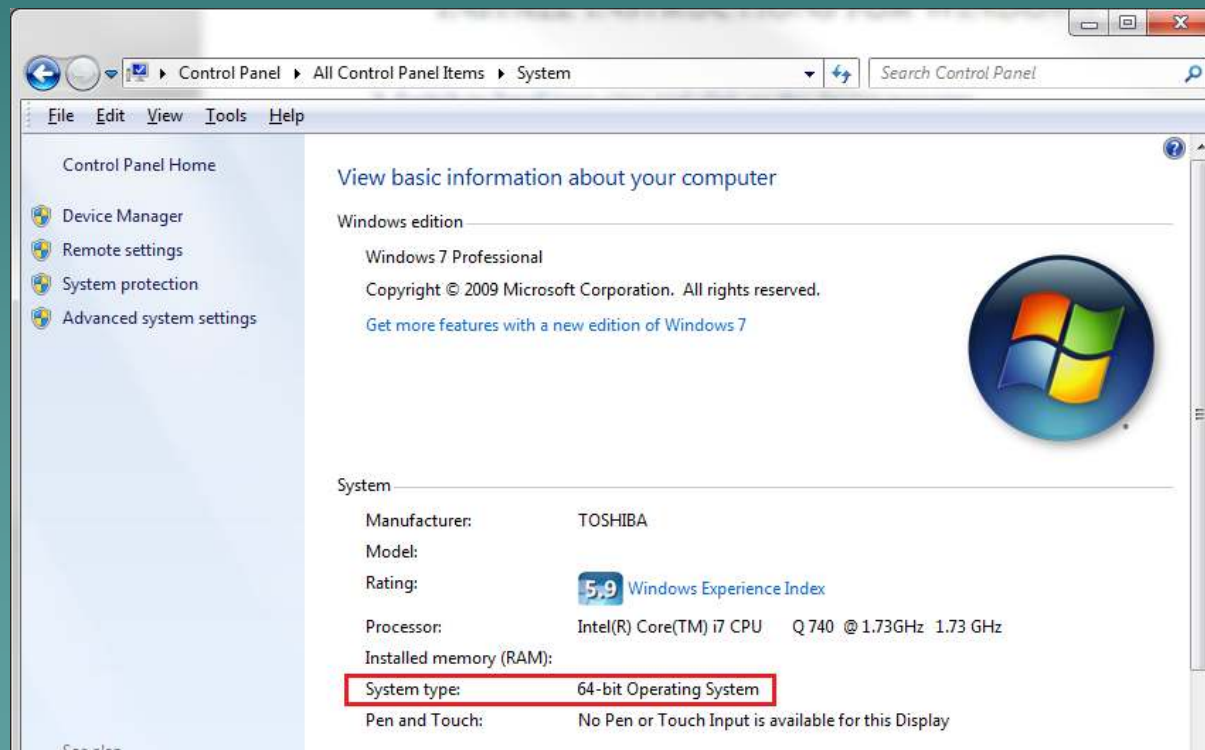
Control Panel ▸ All Control Panel Items ▸ System

Search Control Panel

File Edit View Tools Help

Control Panel Home

Device Manager

Remote settings

System protection

Advanced system settings

See also

View basic information about your computer

Windows edition

Windows 7 Professional

Copyright © 2009 Microsoft Corporation. All rights reserved.

Get more features with a new edition of Windows 7

System

| | |
|---|---|
| Manufacturer: | TOSHIBA |
| Model: | |
| Rating: | 5,9 Windows Experience Index |
| Processor: | Intel(R) Core(TM) i7 CPU Q 740 @ 1.73GHz 1.73 GHz |
| Installed memory (RAM): | |
| System type: | 64-bit Operating System |
| Pen and Touch: | No Pen or Touch Input is available for this Display |